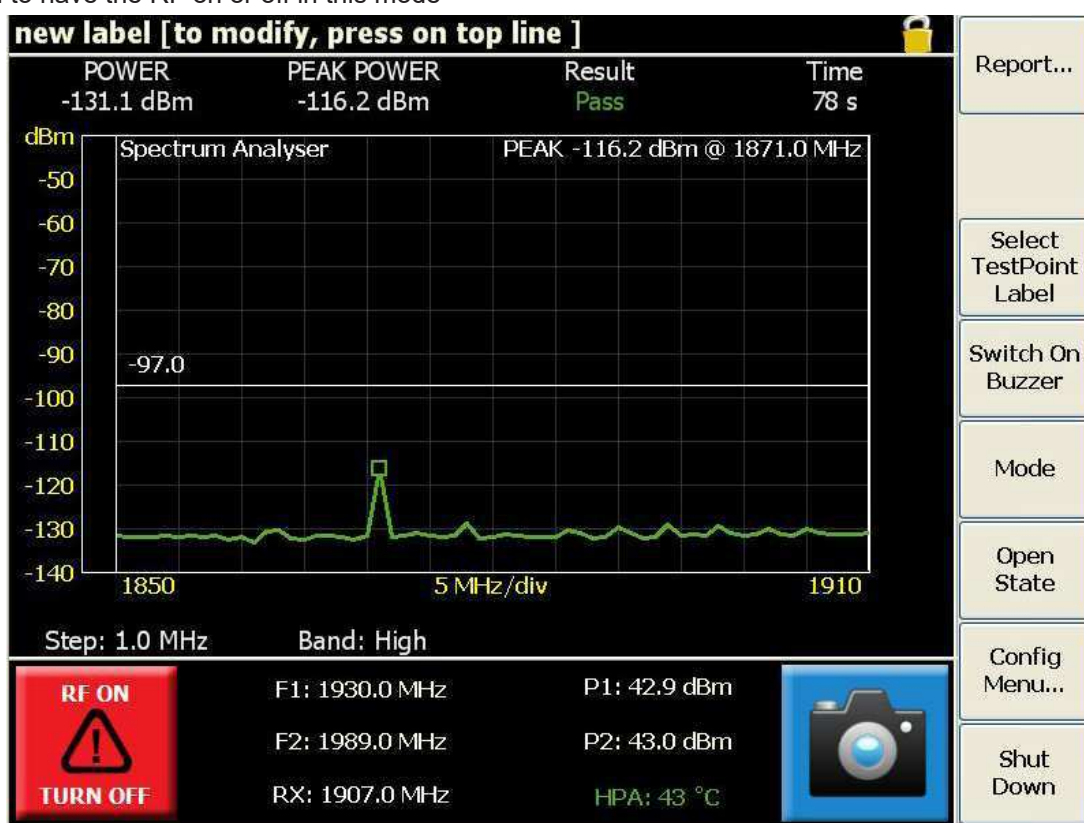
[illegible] to have the RF on or off in this mode

new label [to modify, press on top line ]

POWER
-131.1 dBm

PEAK POWER
-116.2 dBm

Result
Pass

Time
78 s

dBm
-50
-60
-70
-80
-90
-100
-110
-120
-130
-140

Spectrum Analyser

PEAK -116.2 dBm @ 1871.0 MHz

-97.0

1850

5 MHz/div

1910

Step: 1.0 MHz

Band: High

RF ON

TURN OFF

F1: 1930.0 MHz

F2: 1989.0 MHz

RX: 1907.0 MHz

P1: 42.9 dBm

P2: 43.0 dBm

HPA: 43 °C

Report...

Select TestPoint Label

Switch On Buzzer

Mode

Open State

Config Menu...

Shut Down